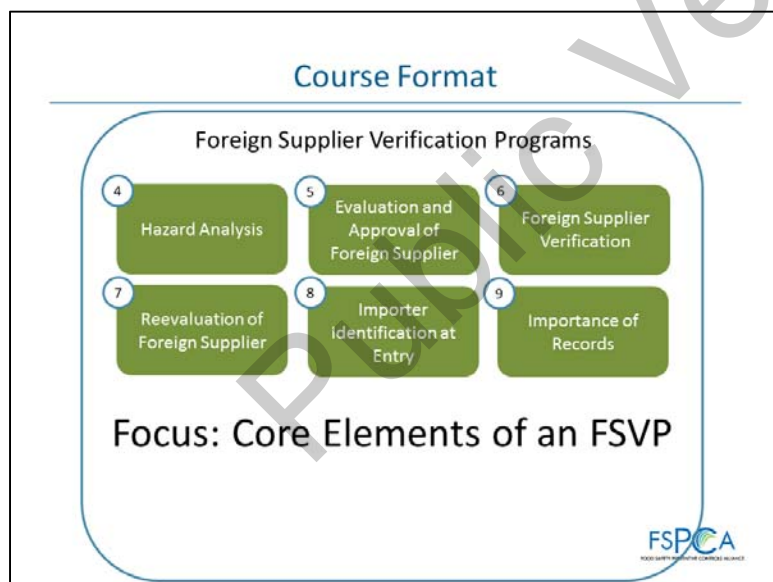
Course Format

Foreign Supplier Verification Programs

4 Hazard Analysis

5 Evaluation and Approval of Foreign Supplier

6 Foreign Supplier Verification

7 Reevaluation of Foreign Supplier

8 Importer Identification at Entry

9 Importance of Records

Focus: Core Elements of an FSVP

FSPCA
FOOD SAFETY PREVENTIVE CONTROLS ALLIANCE

Public Version